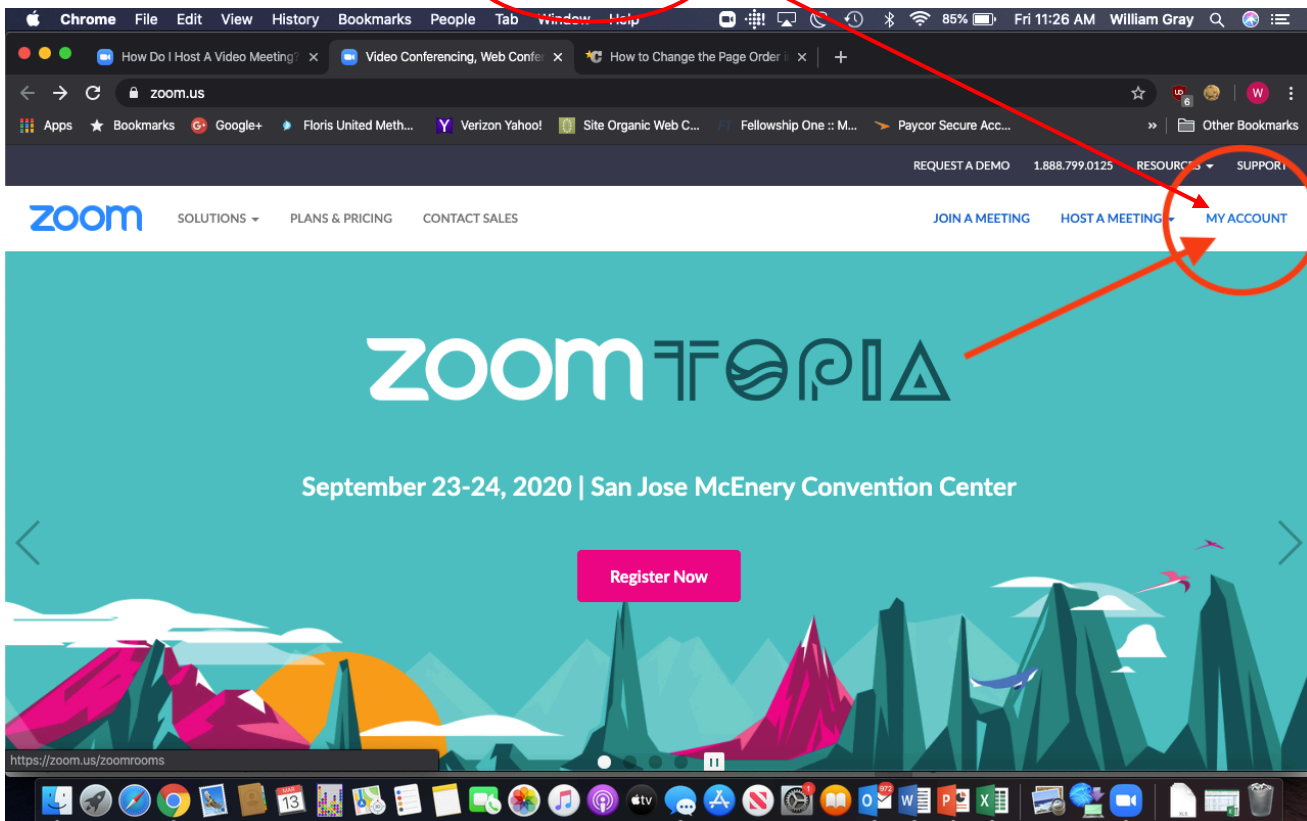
Chrome File Edit View History Bookmarks People Tab Window Help 85% Fri 11:26 AM William Gray

How Do I Host A Video Meeting? ×
Video Conferencing, Web Confe ×
How to Change the Page Order i ×
+

zoom.us

Apps Bookmarks Google+ Floris United Meth... Verizon Yahoo! Site Organic Web C... Fellowship One :: M... Paycor Secure Acc... » Other Bookmarks

REQUEST A DEMO 1.888.799.0125 RESOURCES SUPPORT

zoom SOLUTIONS PLANS & PRICING CONTACT SALES JOIN A MEETING HOST A MEETING MY ACCOUNT

ZOOMTOPIA

September 23-24, 2020 | San Jose McEnery Convention Center

Register Now

https://zoom.us/zoomrooms